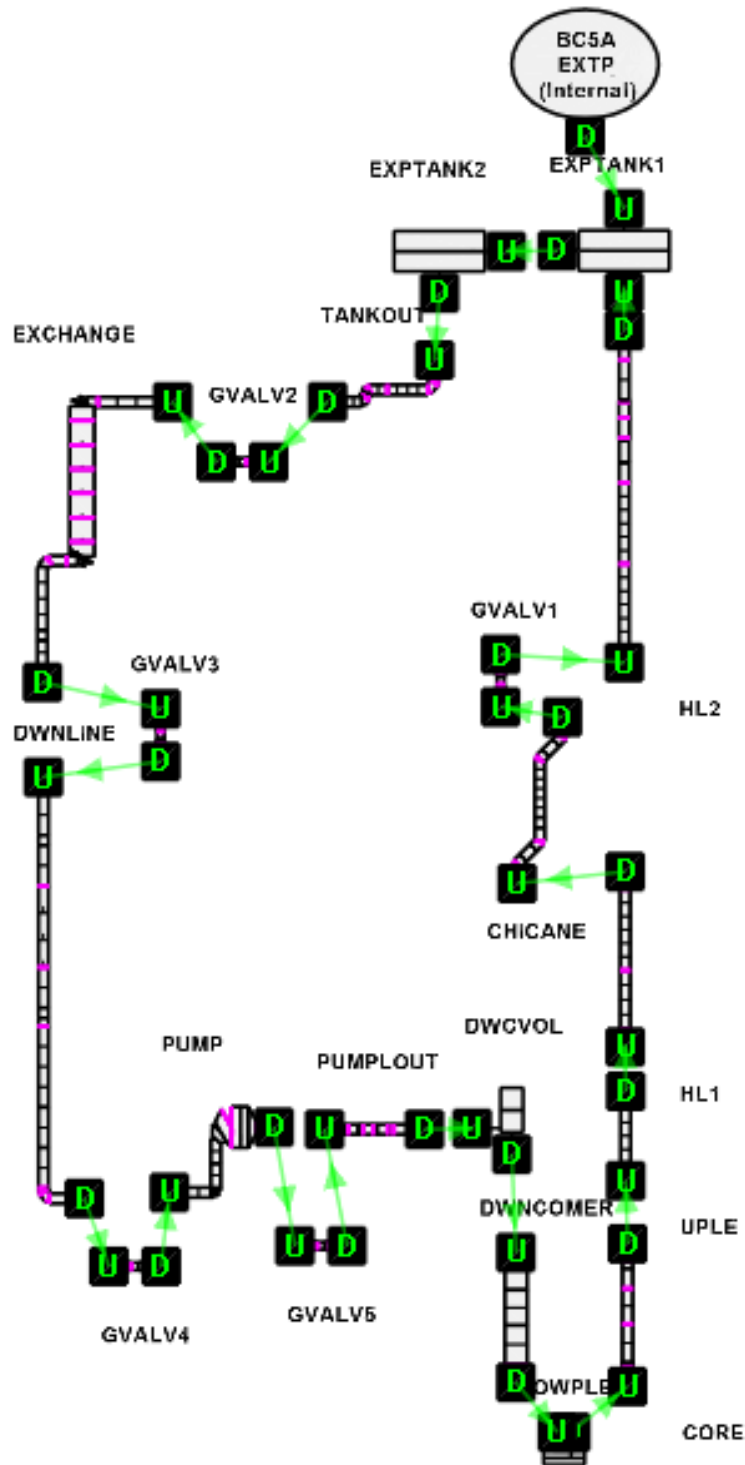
BC5A
EXTP
(Internal)

D

EXPTANK2

EXPTANK1

U

U D

U

D

D

TANKOUT

EXCHANGE

U

U

GVALV2

D

D U

GVALV1

D

U

GVALV3

U

HL2

U

D

DWNLINE

D

U

D

U

CHICANE

DWCVOL

PUMP

U

PUMPLOUT

HL1

D

U

D

D U

D

U

DWNCOMER

UPLE

D

U

D

U

D

U D

U D

GVALV5

GVALV4

D

OWPLE

U

U

CORE